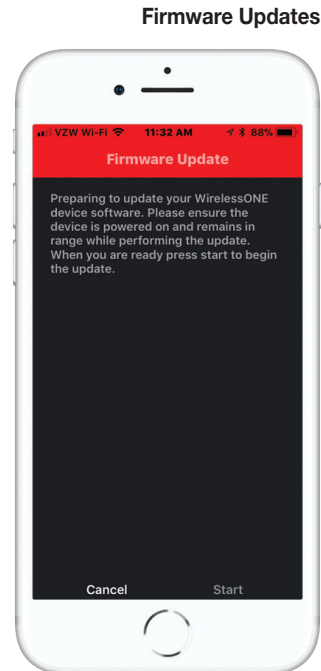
Firmware Updates

VZW Wi-Fi 11:32 AM 88%

Firmware Update

Preparing to update your WirelessONE device software. Please ensure the device is powered on and remains in range while performing the update. When you are ready press start to begin the update.

Cancel

Start